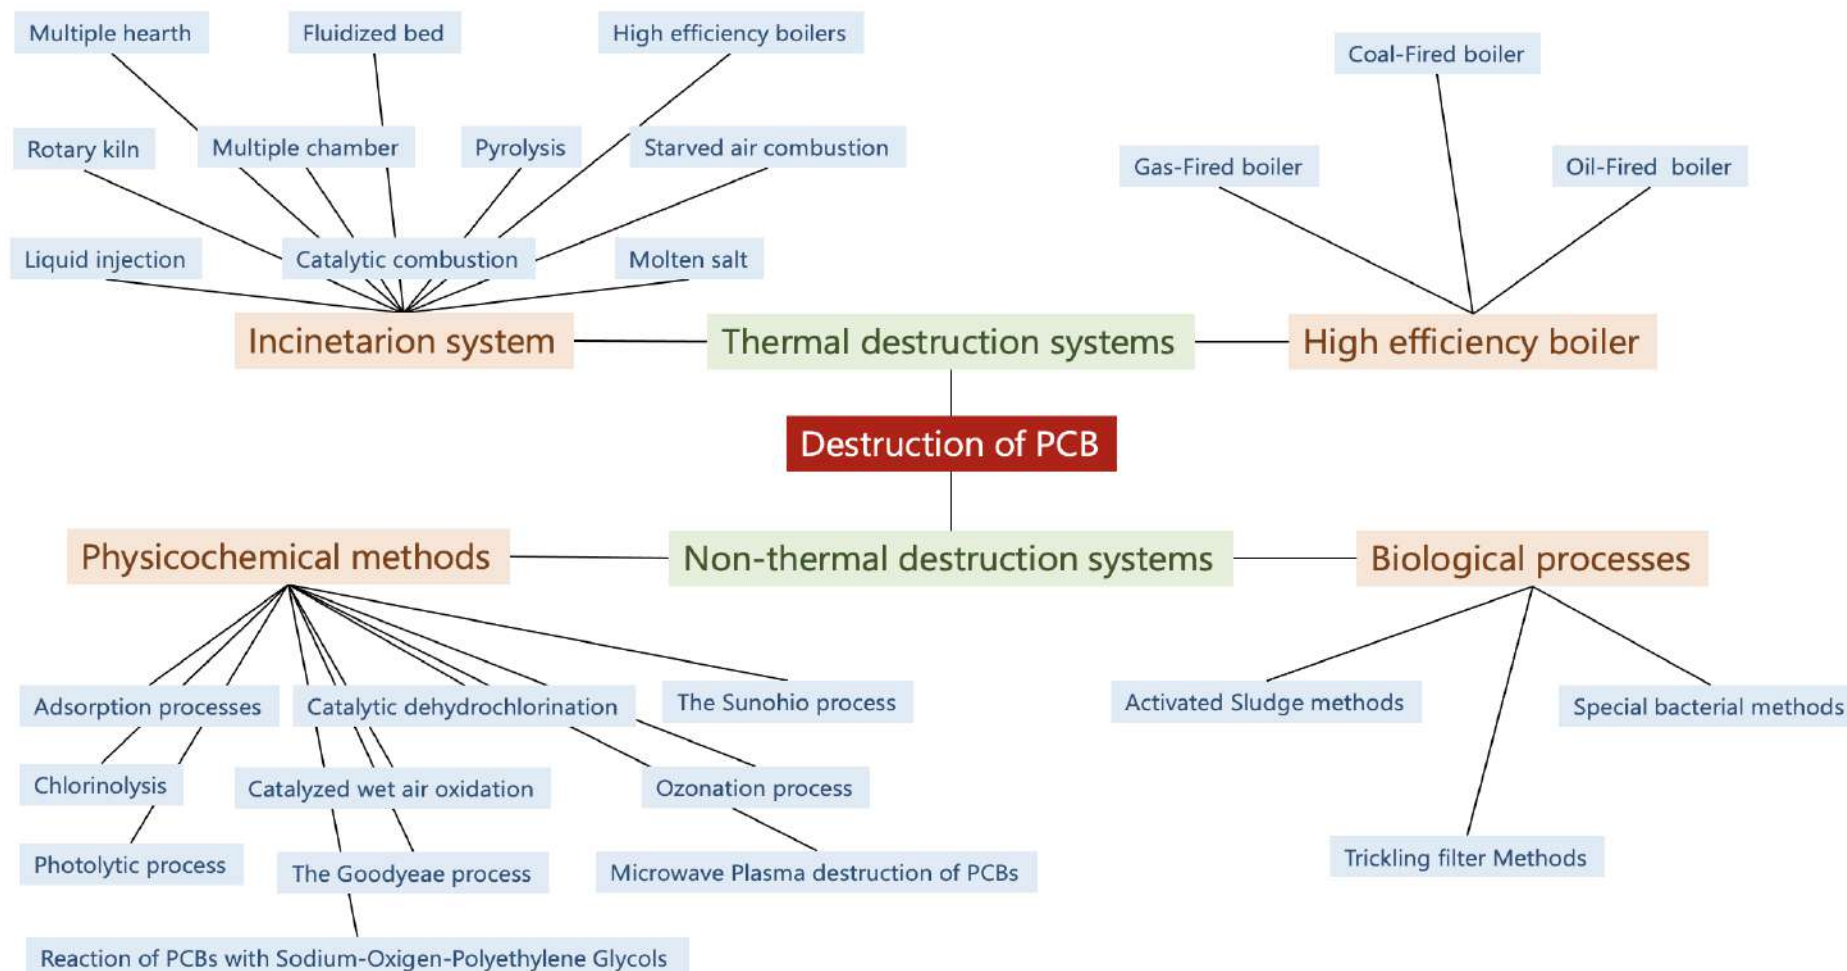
Multiple hearth
Fluidized bed
High efficiency boilers
Coal-Fired boiler
Rotary kiln
Multiple chamber
Pyrolysis
Starved air combustion
Gas-Fired boiler
Oil-Fired boiler
Liquid injection
Catalytic combustion
Molten salt
Incinetarion system
Thermal destruction systems
High efficiency boiler
Destruction of PCB
Physicochemical methods
Non-thermal destruction systems
Biological processes
Adsorption processes
Catalytic dehydrochlorination
The Sunohio process
Activated Sludge methods
Special bacterial methods
Chlorinolysis
Catalyzed wet air oxidation
Ozonation process
Photolytic process
The Goodyeae process
Microwave Plasma destruction of PCBs
Trickling filter Methods
Reaction of PCBs with Sodium-Oxigen-Polyethylene Glycols